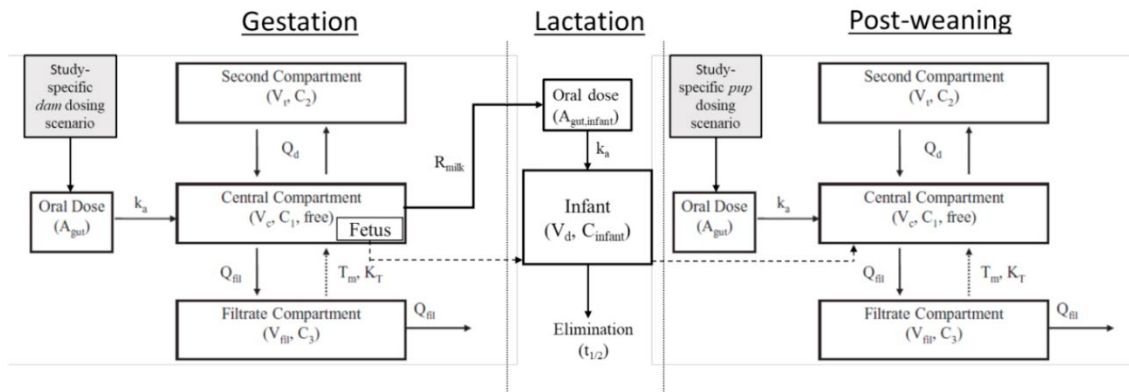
Gestation

Lactation

Post-weaning

Study-specific *dam* dosing scenario

Second Compartment ($V_t$, $C_2$)

$Q_d$

Oral Dose ($A_{gut}$)

$k_a$

Central Compartment ($V_c$, $C_1$, free)

Fetus

$Q_{fil}$

$T_m$, $K_T$

Filtrate Compartment ($V_{fil}$, $C_3$)

$Q_{fil}$

$R_{milk}$

Oral dose ($A_{gut,infant}$)

$k_a$

Infant ($V_d$, $C_{infant}$)

Elimination ($t_{1/2}$)

Study-specific *pup* dosing scenario

Second Compartment ($V_t$, $C_2$)

$Q_d$

Oral Dose ($A_{gut}$)

$k_a$

Central Compartment ($V_c$, $C_1$, free)

$Q_{fil}$

$T_m$, $K_T$

Filtrate Compartment ($V_{fil}$, $C_3$)

$Q_{fil}$